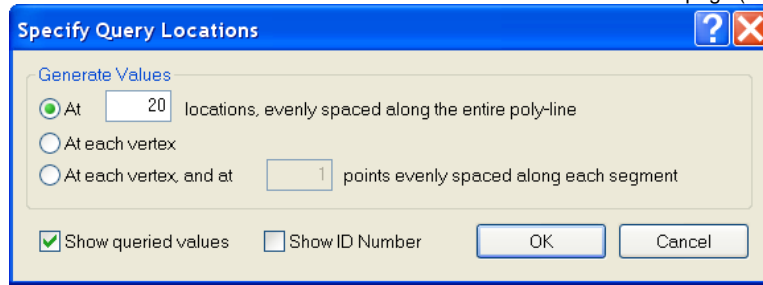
Specify Query Locations

Generate Values

At 20 locations, evenly spaced along the entire poly-line

At each vertex

At each vertex, and at 1 points evenly spaced along each segment

Show queried values

Show ID Number

OK

Cancel